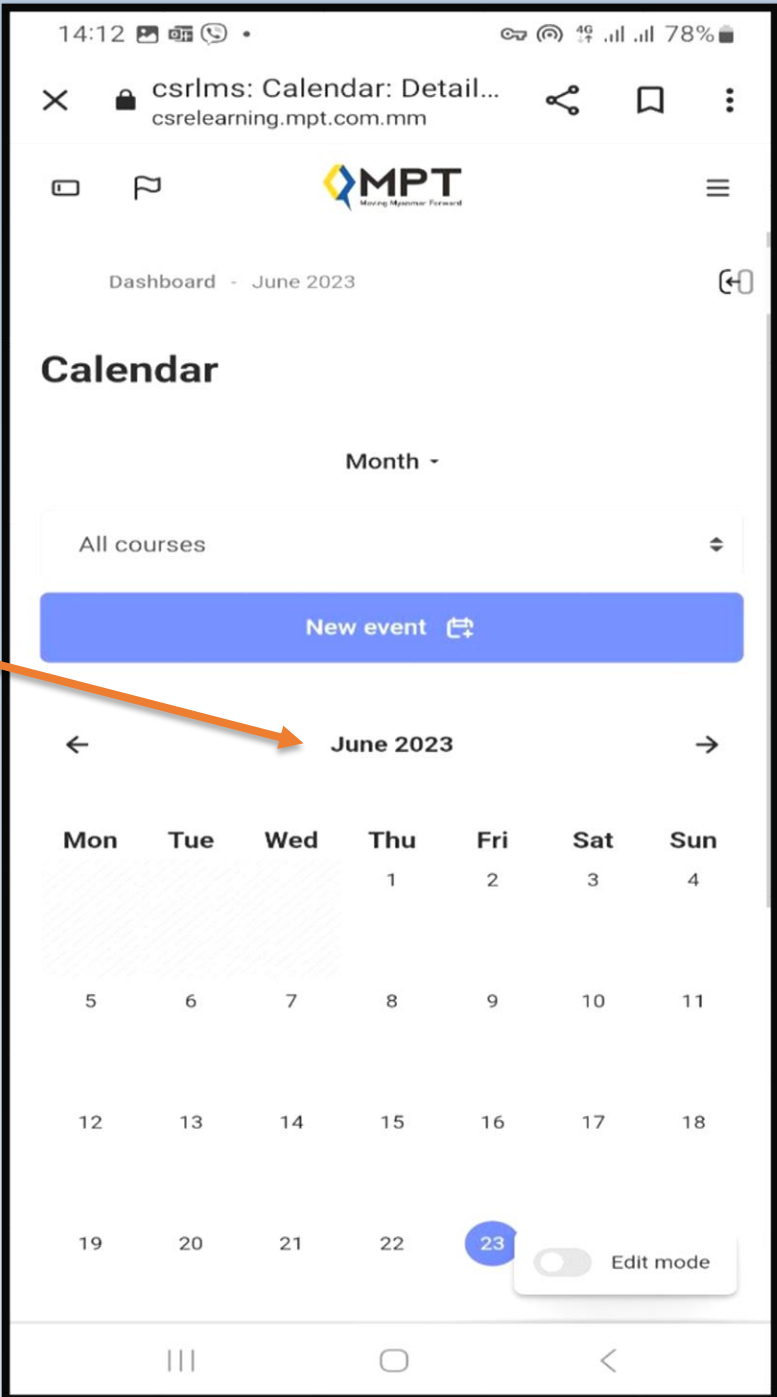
14:12 • 4G 78%

csrlms: Calendar: Detail...
csrelearning.mpt.com.mm

MPT
Moving Myanmar Forward

Dashboard - June 2023

Calendar

Month

All courses

New event

June 2023

| Mon | Tue | Wed | Thu | Fri | Sat | Sun |
|---|---|---|---|---|---|---|
| | | | 1 | 2 | 3 | 4 |
| 5 | 6 | 7 | 8 | 9 | 10 | 11 |
| 12 | 13 | 14 | 15 | 16 | 17 | 18 |
| 19 | 20 | 21 | 22 | 23 | | |

Edit mode